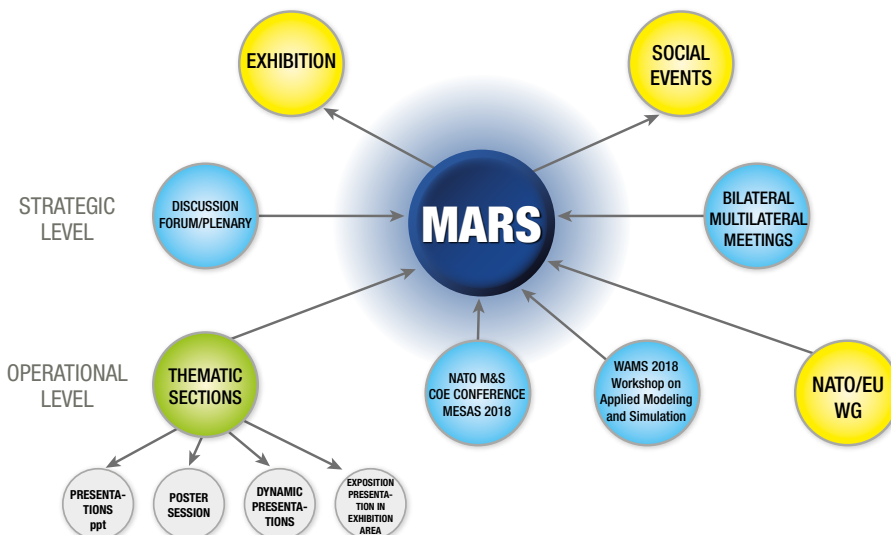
EXHIBITION

SOCIAL EVENTS

STRATEGIC LEVEL

DISCUSSION FORUM/PLENARY

MARS

BILATERAL MULTILATERAL MEETINGS

OPERATIONAL LEVEL

THEMATIC SECTIONS

NATO M&S COE CONFERENCE MESAS 2018

WAMS 2018 Workshop on Applied Modeling and Simulation

NATO/EU WG

PRESENTATIONS ppt

POSTER SESSION

DYNAMIC PRESENTATIONS

EXPOSITION PRESENTATION IN EXHIBITION AREA